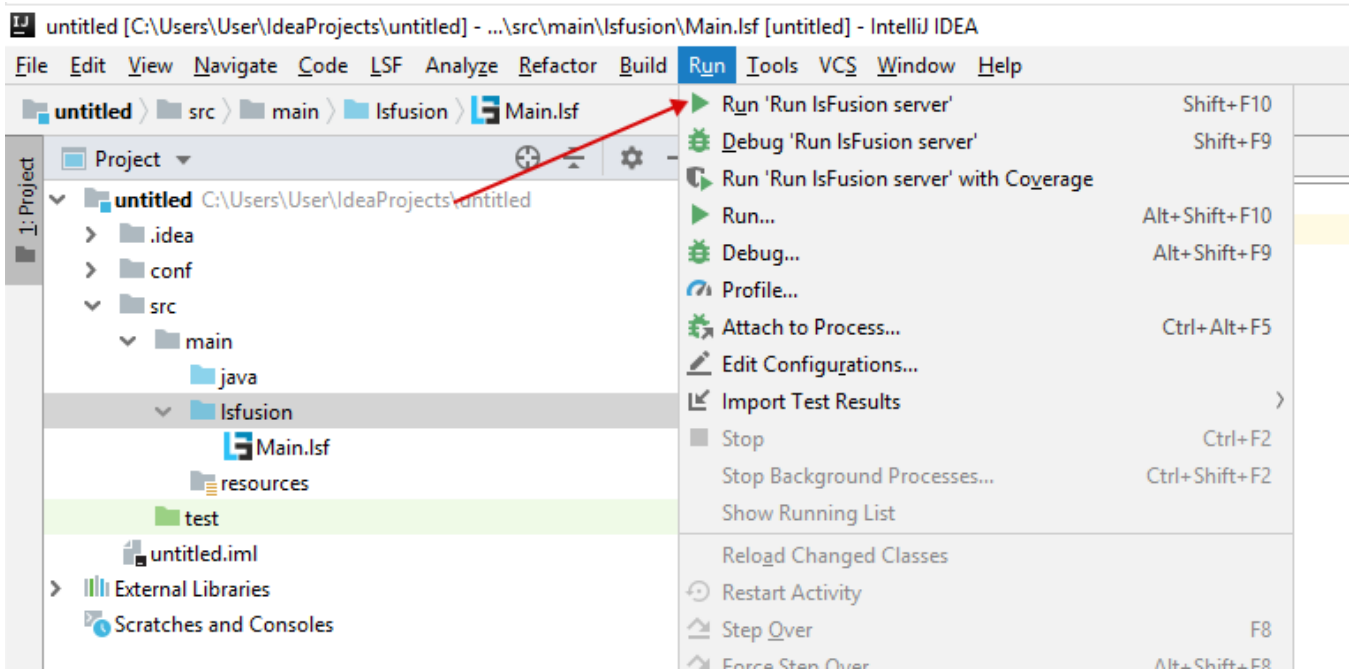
IJ untitled [C:\Users\User\IdeaProjects\untitled] - ...\src\main\lsfusion\Main.lsf [untitled] - IntelliJ IDEA

File Edit View Navigate Code LSF Analyze Refactor Build Run Tools VCS Window Help

untitled src main lsfusion Main.lsf

1: Project

Project

untitled C:\Users\User\IdeaProjects\untitled
.idea
conf
src
main
java
lsfusion
Main.lsf
resources
test
untitled.iml
External Libraries
Scratches and Consoles

Run 'Run lsFusion server' Shift+F10
Debug 'Run lsFusion server' Shift+F9
Run 'Run lsFusion server' with Coverage
Run... Alt+Shift+F10
Debug... Alt+Shift+F9
Profile...
Attach to Process... Ctrl+Alt+F5
Edit Configurations...
Import Test Results
Stop Ctrl+F2
Stop Background Processes... Ctrl+Shift+F2
Show Running List
Reload Changed Classes
Restart Activity
Step Over F8
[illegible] Alt+Shift+F8